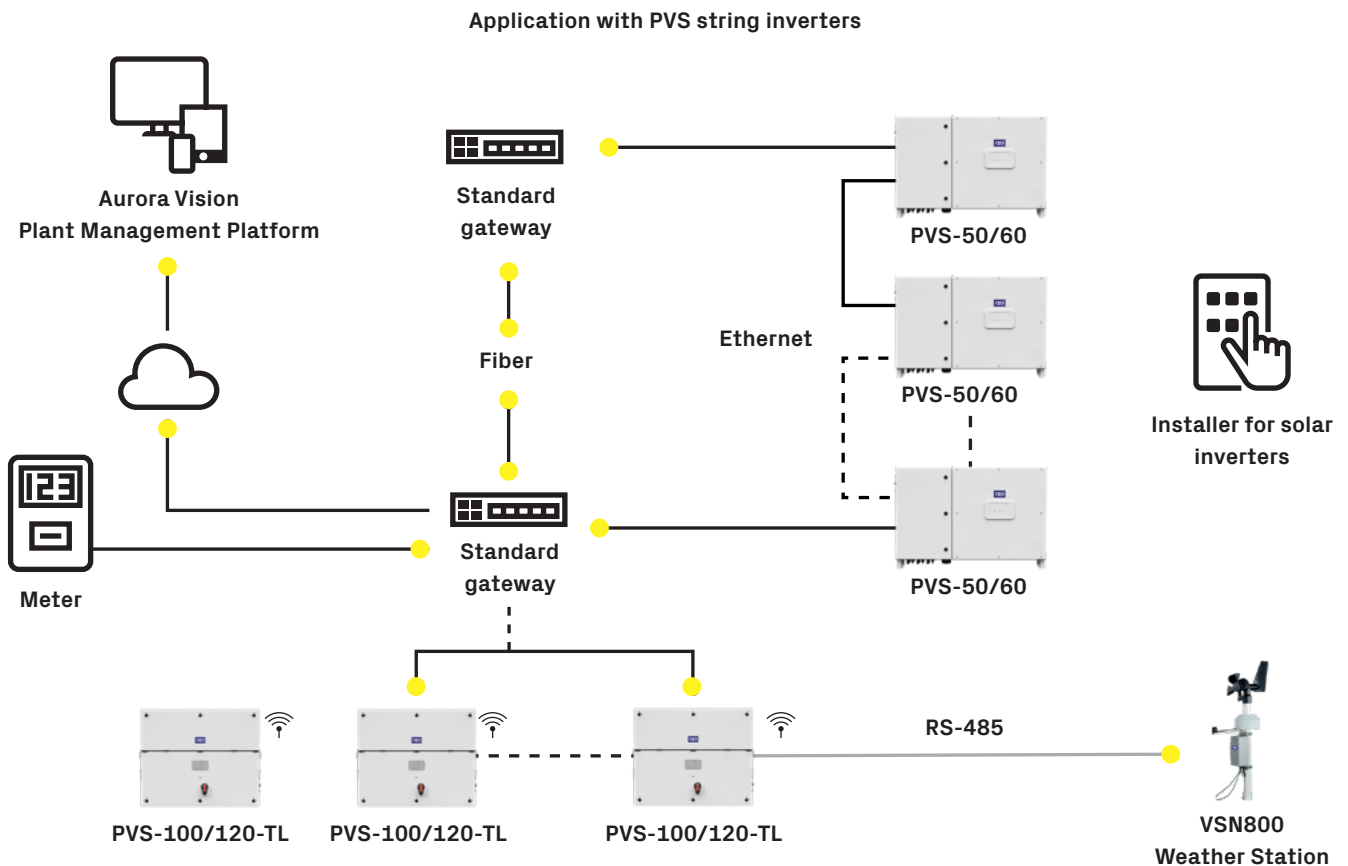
Application with PVS string inverters

Aurora Vision
Plant Management Platform

Standard gateway

Fiber

Ethernet

PVS-50/60

PVS-50/60

Installer for solar inverters

123

Meter

Standard gateway

PVS-50/60

RS-485

PVS-100/120-TL

PVS-100/120-TL

PVS-100/120-TL

VSN800
Weather Station